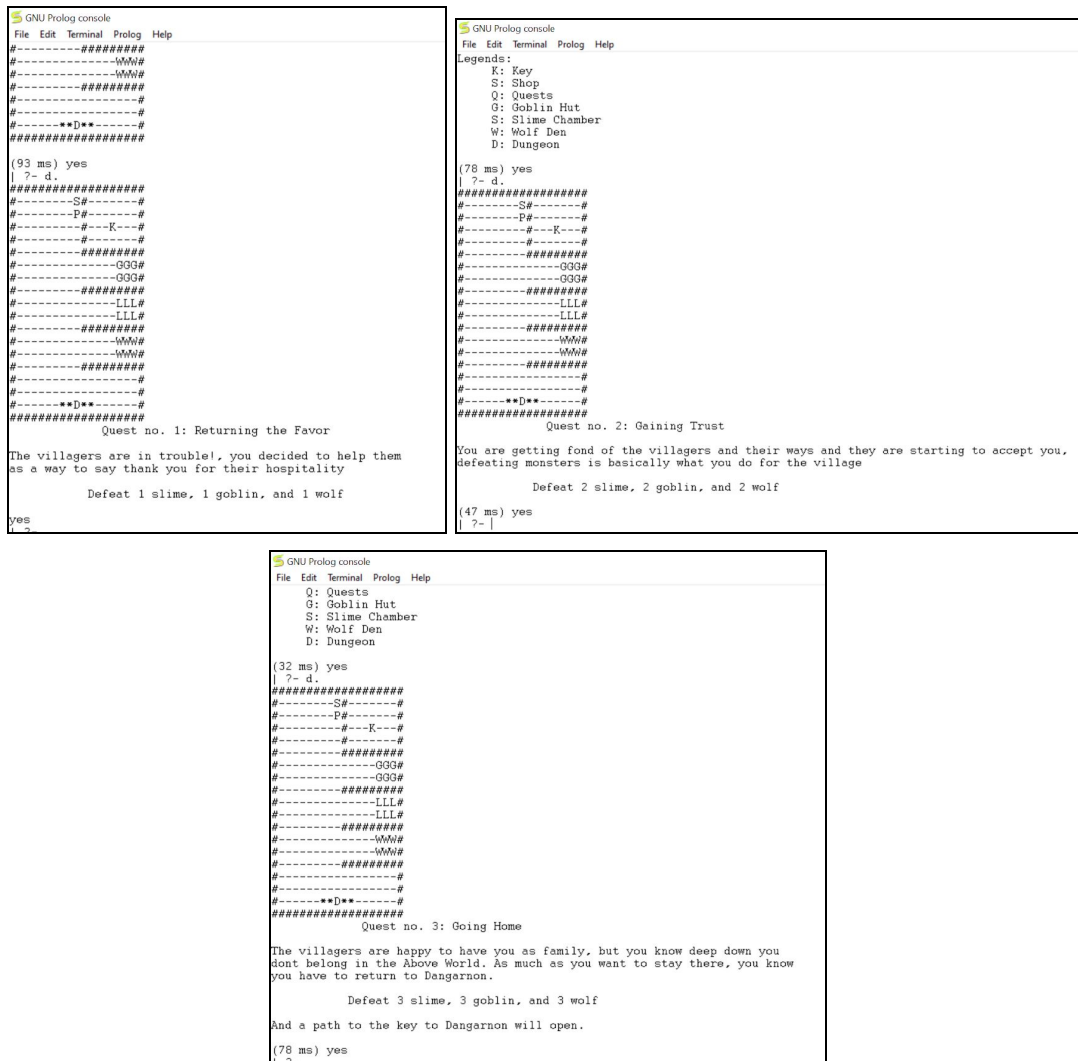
GNU Prolog console
File Edit Terminal Prolog Help
#---------#########
#--------------WWW#
#--------------WWW#
#---------#########
#-----------------#
#-----------------#
#------**D**------#
###################

(93 ms) yes
| ?- d.
###################
#--------S#-------#
#--------P#-------#
#---------#---K---#
#---------#-------#
#---------#########
#--------------GGG#
#--------------GGG#
#---------#########
#--------------LLL#
#--------------LLL#
#---------#########
#--------------WWW#
#--------------WWW#
#---------#########
#-----------------#
#-----------------#
#------**D**------#
###################
Quest no. 1: Returning the Favor

The villagers are in trouble!, you decided to help them as a way to say thank you for their hospitality

Defeat 1 slime, 1 goblin, and 1 wolf

yes
| ?-

GNU Prolog console
File Edit Terminal Prolog Help
Legends:
K: Key
S: Shop
Q: Quests
G: Goblin Hut
S: Slime Chamber
W: Wolf Den
D: Dungeon

(78 ms) yes
| ?- d.
###################
#--------S#-------#
#--------P#-------#
#---------#---K---#
#---------#-------#
#---------#########
#--------------GGG#
#--------------GGG#
#---------#########
#--------------LLL#
#--------------LLL#
#---------#########
#--------------WWW#
#--------------WWW#
#---------#########
#-----------------#
#-----------------#
#------**D**------#
###################
Quest no. 2: Gaining Trust

You are getting fond of the villagers and their ways and they are starting to accept you, defeating monsters is basically what you do for the village

Defeat 2 slime, 2 goblin, and 2 wolf

(47 ms) yes
| ?- |

GNU Prolog console
File Edit Terminal Prolog Help
Q: Quests
G: Goblin Hut
S: Slime Chamber
W: Wolf Den
D: Dungeon

(32 ms) yes
| ?- d.
###################
#--------S#-------#
#--------P#-------#
#---------#---K---#
#---------#-------#
#---------#########
#--------------GGG#
#--------------GGG#
#---------#########
#--------------LLL#
#--------------LLL#
#---------#########
#--------------WWW#
#--------------WWW#
#---------#########
#-----------------#
#-----------------#
#------**D**------#
###################
Quest no. 3: Going Home

The villagers are happy to have you as family, but you know deep down you dont belong in the Above World. As much as you want to stay there, you know you have to return to Dangarnon.

Defeat 3 slime, 3 goblin, and 3 wolf

And a path to the key to Dangarnon will open.

(78 ms) yes
| ?-